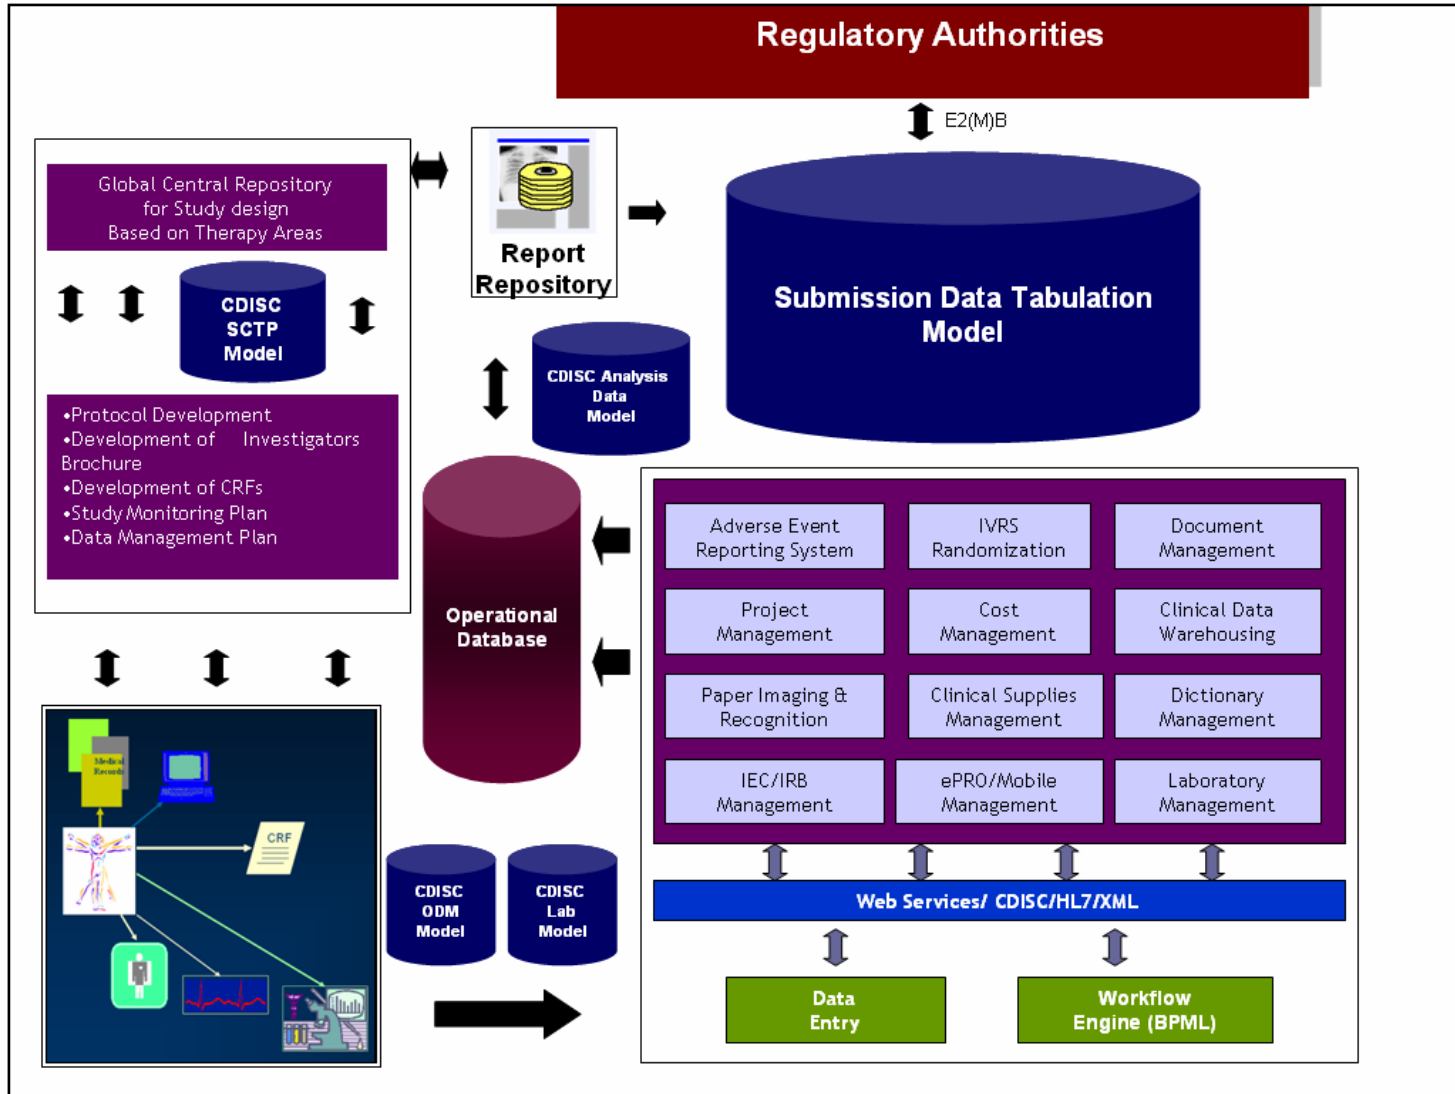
Regulatory Authorities

E2(M)B

Global Central Repository for Study design Based on Therapy Areas

CDISC SCTP Model

•Protocol Development
•Development of Investigators Brochure
•Development of CRFs
•Study Monitoring Plan
•Data Management Plan

Report Repository

Submission Data Tabulation Model

CDISC Analysis Data Model

Operational Database

Medical Records

CRF

CDISC ODM Model

CDISC Lab Model

| Adverse Event Reporting System | IVRS Randomization | Document Management |
|---|---|---|
| Project Management | Cost Management | Clinical Data Warehousing |
| Paper Imaging & Recognition | Clinical Supplies Management | Dictionary Management |
| IEC/IRB Management | ePRO/Mobile Management | Laboratory Management |

Web Services/ CDISC/HL7/XML

Data Entry

Workflow Engine (BPML)